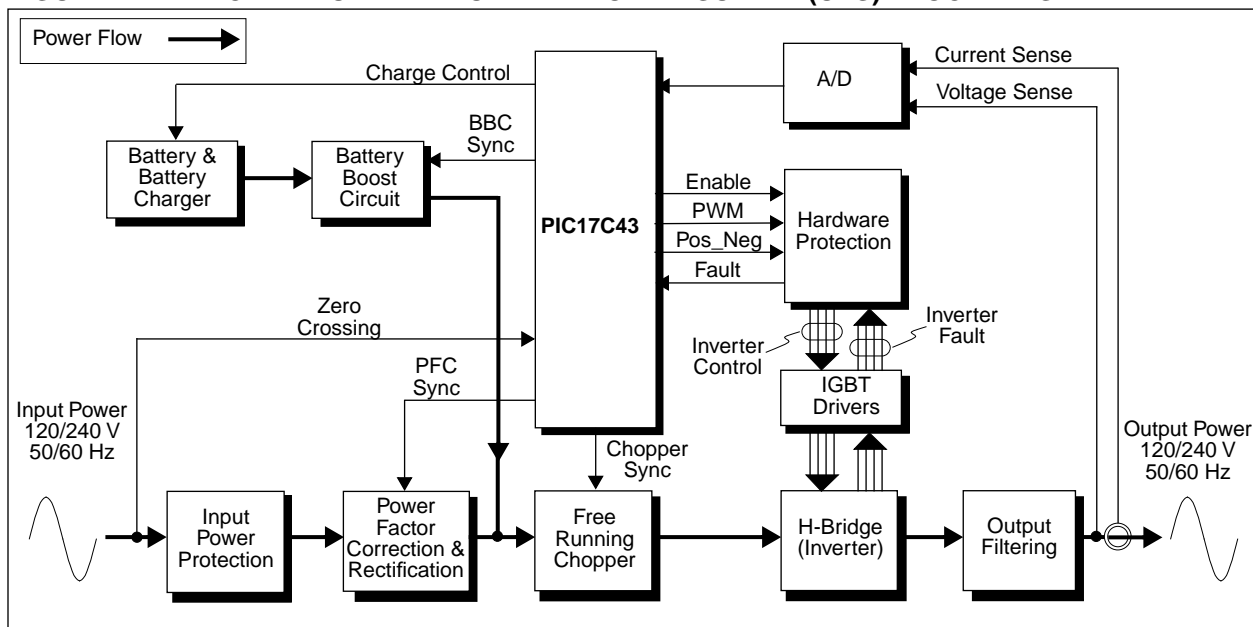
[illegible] (UPS) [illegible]

Power Flow

Charge Control

A/D

Current Sense

Voltage Sense

BBC Sync

Battery & Battery Charger

Battery Boost Circuit

PIC17C43

Enable

PWM

Pos_Neg

Fault

Hardware Protection

Zero Crossing

Inverter Control

Inverter Fault

PFC Sync

IGBT Drivers

Input Power 120/240 V 50/60 Hz

Chopper Sync

Output Power 120/240 V 50/60 Hz

Input Power Protection

Power Factor Correction & Rectification

Free Running Chopper

H-Bridge (Inverter)

Output Filtering